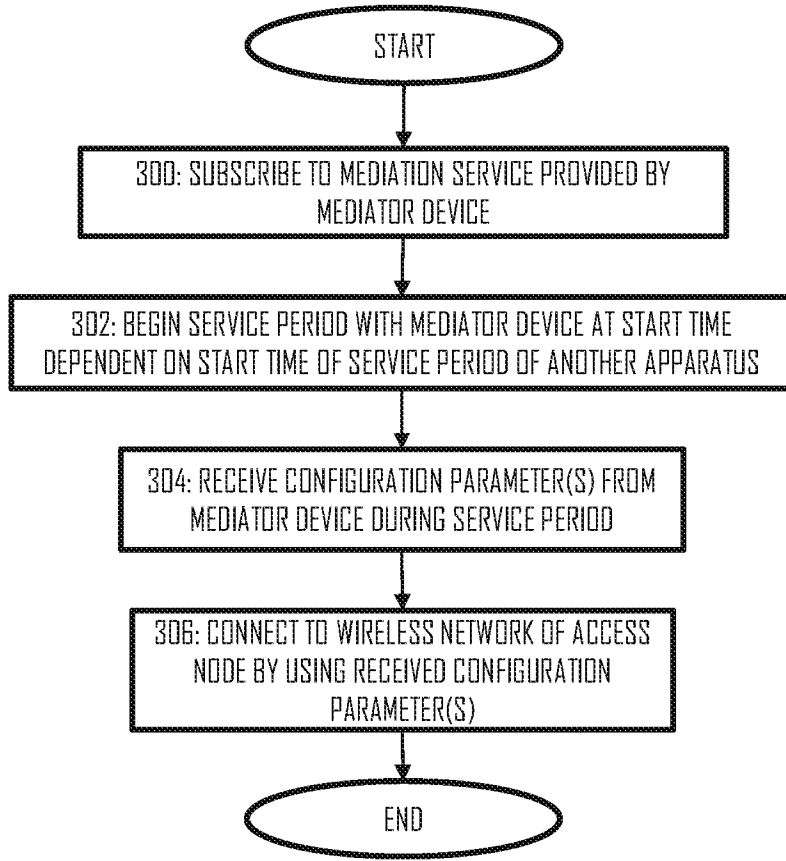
START

300: SUBSCRIBE TO MEDIATION SERVICE PROVIDED BY MEDIATOR DEVICE

302: BEGIN SERVICE PERIOD WITH MEDIATOR DEVICE AT START TIME DEPENDENT ON START TIME OF SERVICE PERIOD OF ANOTHER APPARATUS

304: RECEIVE CONFIGURATION PARAMETER(S) FROM MEDIATOR DEVICE DURING SERVICE PERIOD

306: CONNECT TO WIRELESS NETWORK OF ACCESS NODE BY USING RECEIVED CONFIGURATION PARAMETER(S)

END